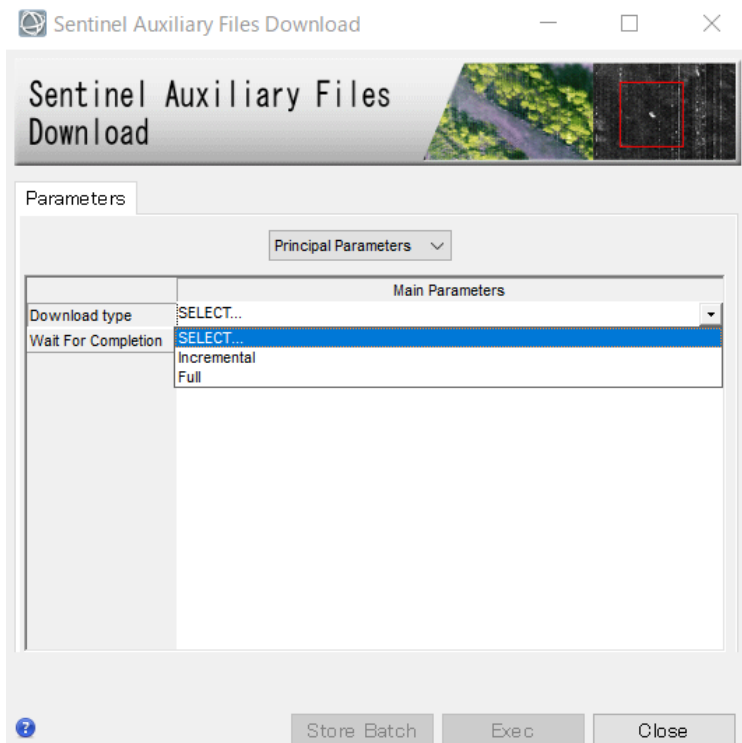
Sentinel Auxiliary Files Download

Sentinel Auxiliary Files Download

Parameters

Principal Parameters

| | Main Parameters |
|---|---|
| Download type | SELECT... |
| Wait For Completion | |

SELECT...
Incremental
Full

Store Batch
Exec
Close